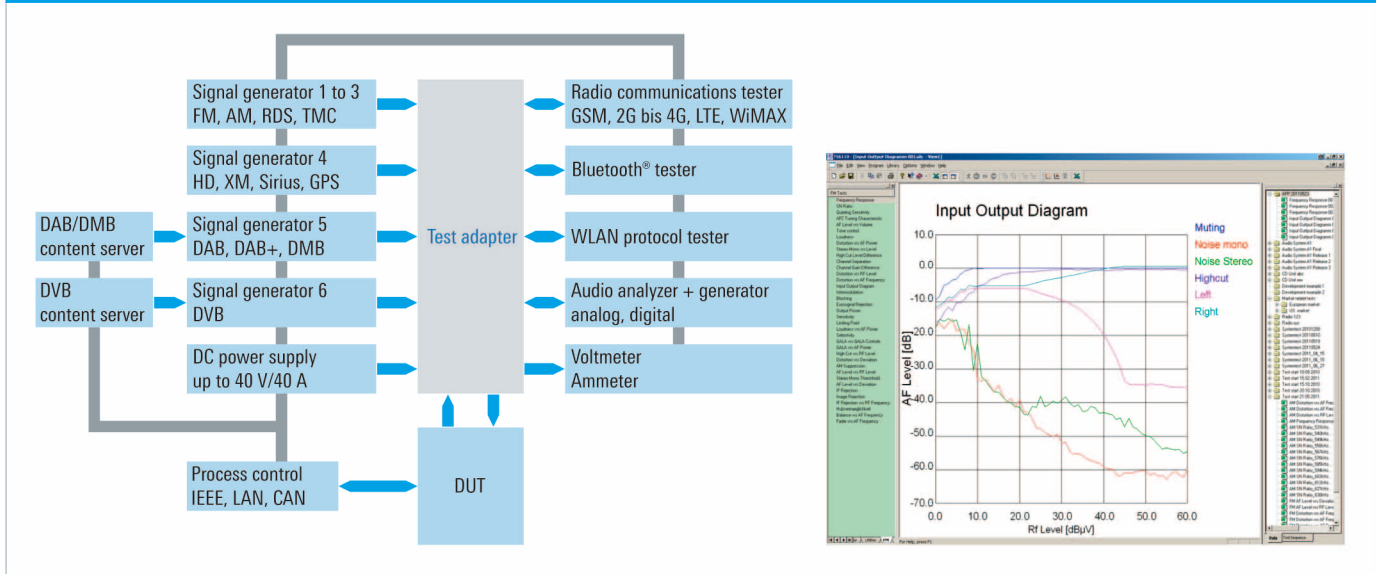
Signal generator 1 to 3
FM, AM, RDS, TMC

Signal generator 4
HD, XM, Sirius, GPS

DAB/DMB
content server

Signal generator 5
DAB, DAB+, DMB

DVB
content server

Signal generator 6
DVB

DC power supply
up to 40 V/40 A

Test adapter

Radio communications tester
GSM, 2G bis 4G, LTE, WiMAX

Bluetooth® tester

WLAN protocol tester

Audio analyzer + generator
analog, digital

Voltmeter
Ammeter

Process control
IEEE, LAN, CAN

DUT

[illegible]

Input Output Diagram

Muting
Noise mono
Noise Stereo
Highcut
Left
Right

10.0
0.0
-10.0
-20.0
-30.0
-40.0
-50.0
-60.0
-70.0

AF Level [dB]

0.0 10.0 20.0 30.0 40.0 50.0 60.0

Rf Level [dBµV]

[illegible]